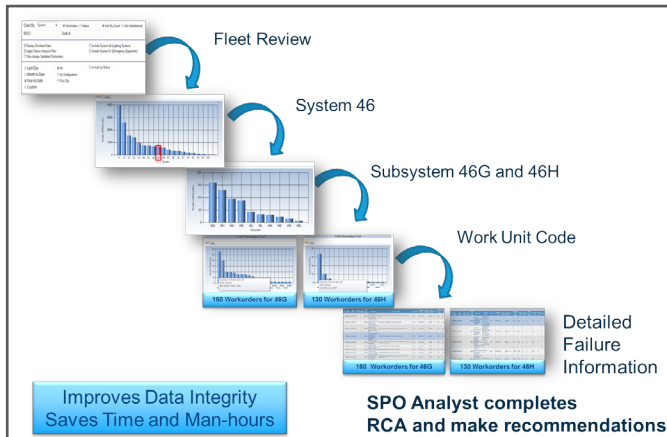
Fleet Review

System 46

Subsystem 46G and 46H

Work Unit Code

160 Workorders for 46G

130 Workorders for 46H

Detailed Failure Information

160 Workorders for 46G

130 Workorders for 46H

Improves Data Integrity
Saves Time and Man-hours

SPO Analyst completes
RCA and make recommendations